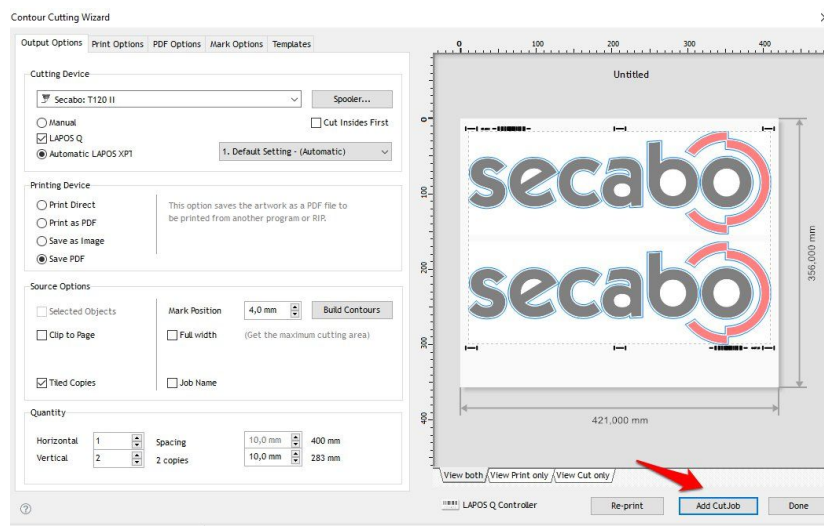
Contour Cutting Wizard

Output Options | Print Options | PDF Options | Mark Options | Templates

Cutting Device

Secabo: T120 II

Spooler...

Manual

Cut Insides First

LAPOS Q

Automatic LAPOS XPT

1. Default Setting - (Automatic)

Printing Device

Print Direct

Print as PDF

Save as Image

Save PDF

This option saves the artwork as a PDF file to be printed from another program or RIP.

Source Options

Selected Objects

Mark Position

4,0 mm

Build Contours

Clip to Page

Full width

(Get the maximum cutting area)

Tiled Copies

Job Name

Quantity

Horizontal

1

Spacing

10,0 mm

400 mm

Vertical

2

2 copies

10,0 mm

283 mm

0 100 200 300 400

Untitled

0

100

200

300

400

secabo

secabo

356,000 mm

421,000 mm

View both | View Print only | View Cut only

LAPOS Q Controller

Re-print

Add CutJob

Done